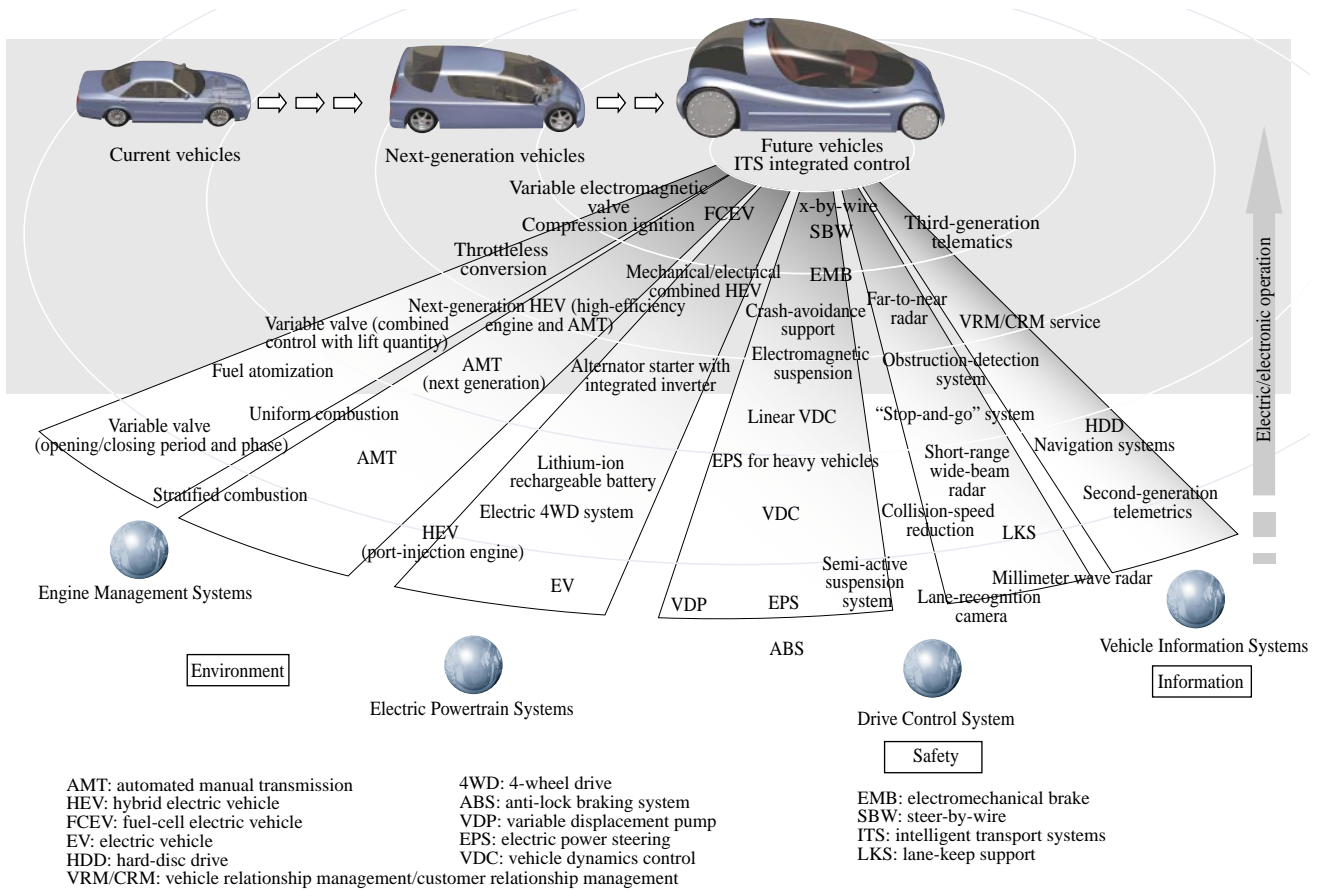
Current vehicles

Next-generation vehicles

Future vehicles
ITS integrated control

Variable electromagnetic valve
Compression ignition

FCEV

x-by-wire
SBW

Third-generation telematics

Throttleless conversion

Mechanical/electrical combined HEV

EMB

Next-generation HEV (high-efficiency engine and AMT)

Crash-avoidance support

Far-to-near radar

VRM/CRM service

Variable valve (combined control with lift quantity)

Fuel atomization

AMT (next generation)

Alternator starter with integrated inverter

Electromagnetic suspension

Obstruction-detection system

Electric/electronic operation

Variable valve (opening/closing period and phase)

Uniform combustion

Linear VDC

"Stop-and-go" system

HDD
Navigation systems

AMT

Lithium-ion rechargeable battery

EPS for heavy vehicles

Short-range wide-beam radar

Stratified combustion

Electric 4WD system

VDC

Collision-speed reduction

Second-generation telemetrics

HEV (port-injection engine)

LKS

Semi-active suspension system

Millimeter wave radar

EV

VDP

EPS

Lane-recognition camera

Engine Management Systems

Vehicle Information Systems

ABS

Environment

Information

Electric Powertrain Systems

Drive Control System

Safety

AMT: automated manual transmission
HEV: hybrid electric vehicle
FCEV: fuel-cell electric vehicle
EV: electric vehicle
HDD: hard-disc drive
VRM/CRM: vehicle relationship management/customer relationship management

4WD: 4-wheel drive
ABS: anti-lock braking system
VDP: variable displacement pump
EPS: electric power steering
VDC: vehicle dynamics control

EMB: electromechanical brake
SBW: steer-by-wire
ITS: intelligent transport systems
LKS: lane-keep support